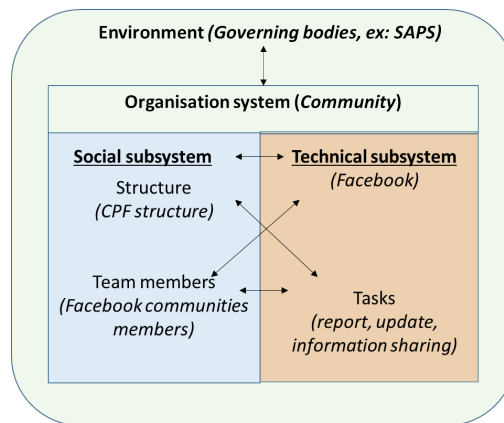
Environment *(Governing bodies, ex: SAPS)*

Organisation system (*Community*)

**Social subsystem**

Structure
*(CPF structure)*

Team members
*(Facebook communities members)*

**Technical subsystem**
*(Facebook)*

Tasks
*(report, update, information sharing)*